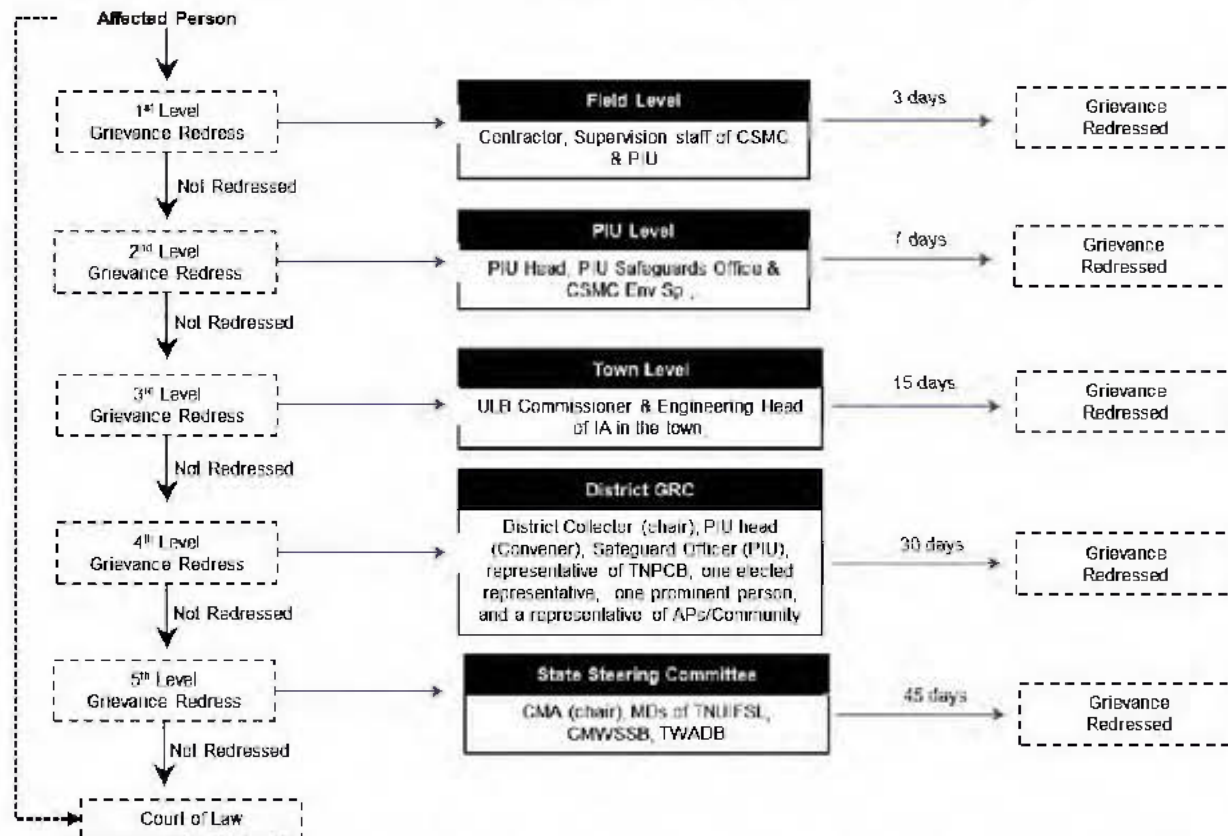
Affected Person

1st Level Grievance Redress

Field Level

Contractor, Supervision staff of CSMC & PIU

3 days

Grievance Redressed

Not Redressed

2nd Level Grievance Redress

PIU Level

PIU Head, PIU Safeguards Office & CSMC Env Sp ,

7 days

Grievance Redressed

Not Redressed

3rd Level Grievance Redress

Town Level

ULB Commissioner & Engineering Head of IA in the town

15 days

Grievance Redressed

Not Redressed

4th Level Grievance Redress

District GRC

District Collector (chair), PIU head (Convener), Safeguard Officer (PIU), representative of TNPCB, one elected representative, one prominent person, and a representative of APs/Community

30 days

Grievance Redressed

Not Redressed

5th Level Grievance Redress

State Steering Committee

CMA (chair), MDs of TNUIFSL, CMWSSB, TWADB

45 days

Grievance Redressed

Not Redressed

Court of Law